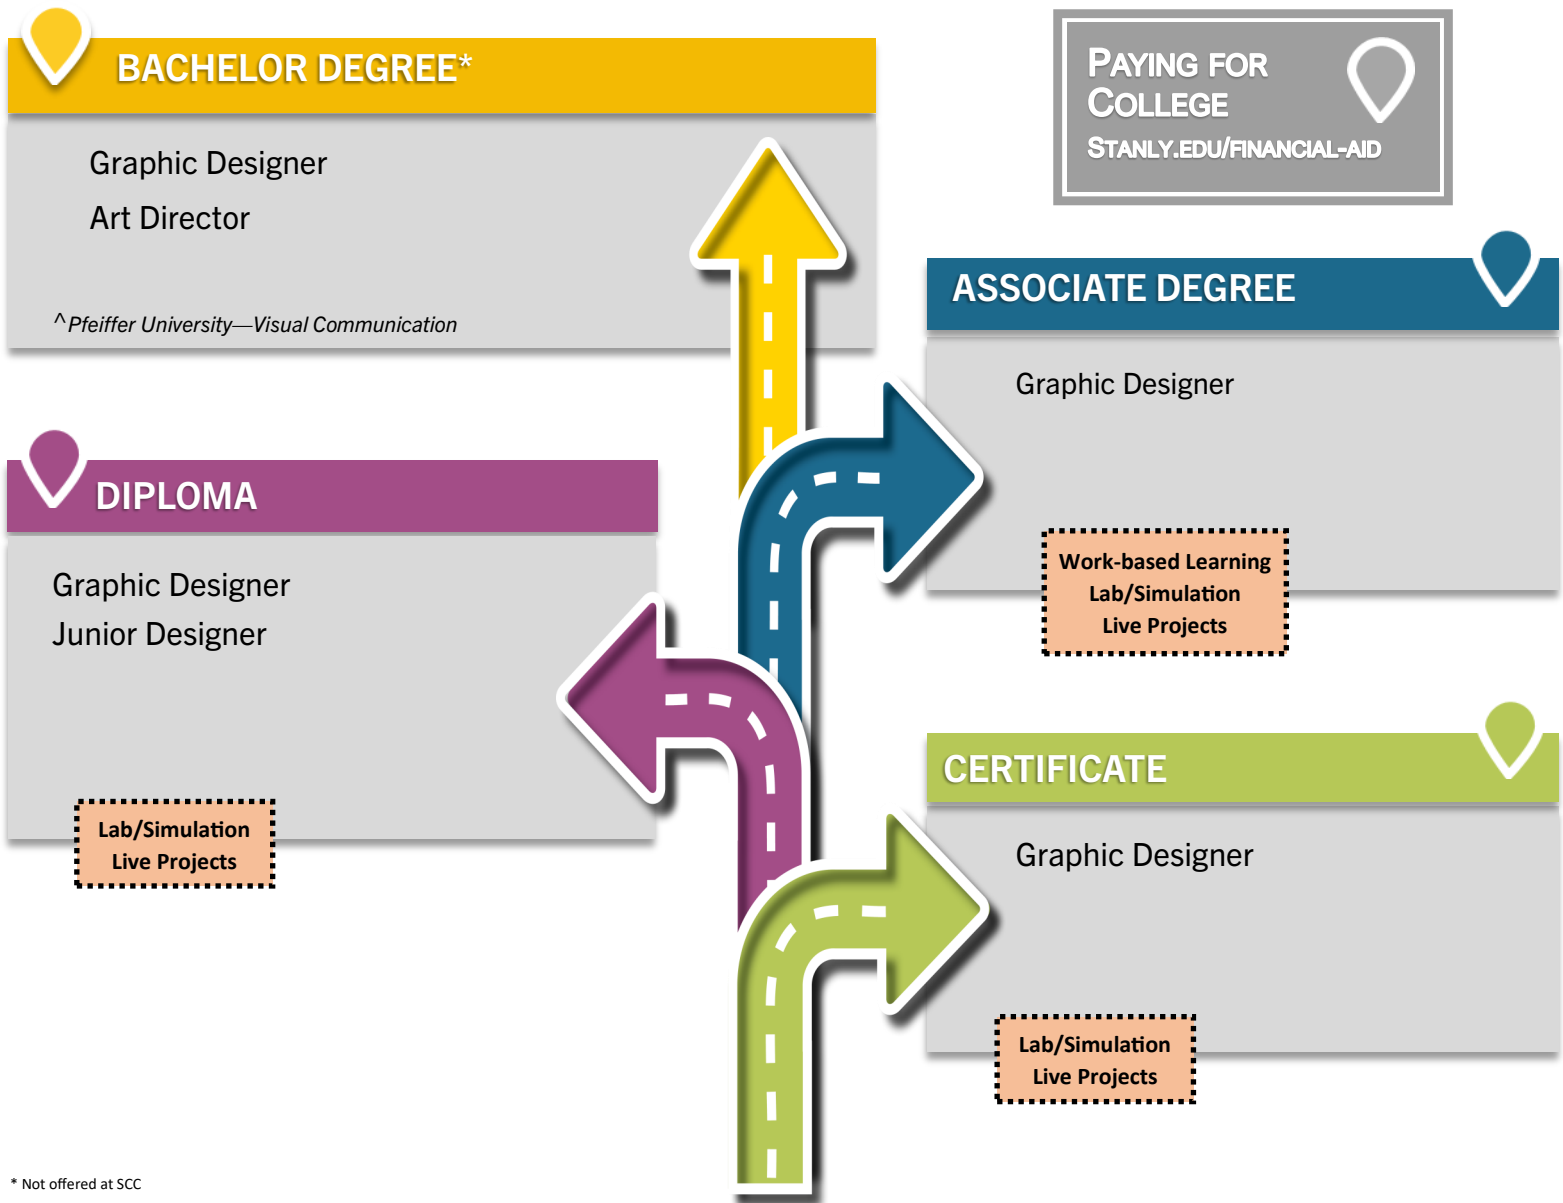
BACHELOR DEGREE*

Graphic Designer

Art Director

^Pfeiffer University—Visual Communication

PAYING FOR COLLEGE
STANLY.EDU/FINANCIAL-AID

ASSOCIATE DEGREE

Graphic Designer

Work-based Learning
Lab/Simulation
Live Projects

DIPLOMA

Graphic Designer

Junior Designer

Lab/Simulation
Live Projects

CERTIFICATE

Graphic Designer

Lab/Simulation
Live Projects

* Not offered at SCC